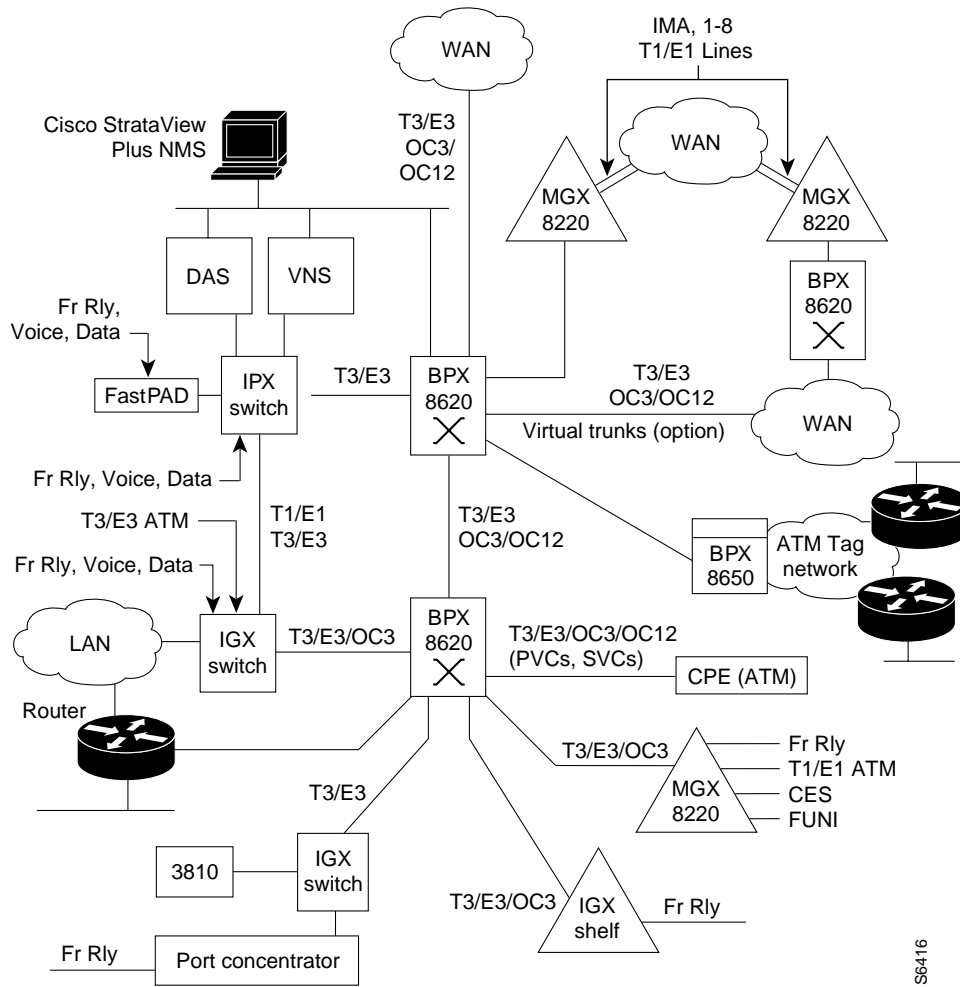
IMA, 1-8
T1/E1 Lines

WAN

Cisco StrataView Plus NMS

T3/E3
OC3/
OC12

WAN

MGX
8220

MGX
8220

BPX
8620

DAS

VNS

Fr Rly, Voice, Data

FastPAD

IPX switch

T3/E3

BPX
8620

T3/E3
OC3/OC12

WAN

Virtual trunks (option)

Fr Rly, Voice, Data

T1/E1
T3/E3

T3/E3
OC3/OC12

T3/E3 ATM

BPX
8650

ATM Tag network

Fr Rly, Voice, Data

LAN

IGX switch

T3/E3/OC3

BPX
8620

T3/E3/OC3/OC12
(PVCs, SVCs)

CPE (ATM)

Router

T3/E3/OC3

Fr Rly
T1/E1 ATM
CES
FUNI

MGX
8220

T3/E3

3810

IGX switch

T3/E3/OC3

IGX shelf

Fr Rly

Fr Rly

Port concentrator

S6416